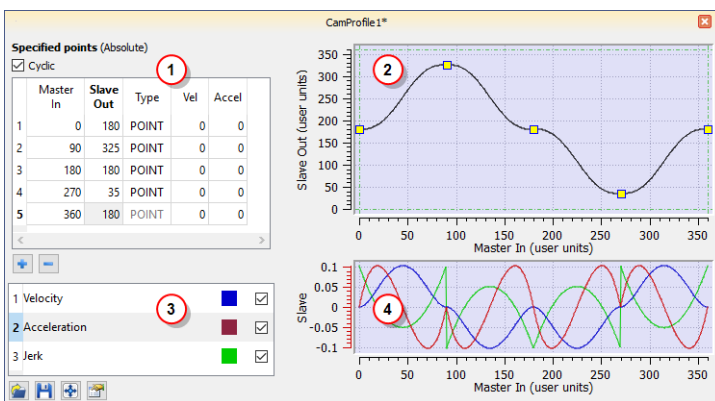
CamProfile1*

Specified points (Absolute)

Cyclic

1

|   | Master In | Slave Out | Type | Vel | Accel |
|---|---|---|---|---|---|
| 1 | 0 | 180 | POINT | 0 | 0 |
| 2 | 90 | 325 | POINT | 0 | 0 |
| 3 | 180 | 180 | POINT | 0 | 0 |
| 4 | 270 | 35 | POINT | 0 | 0 |
| 5 | 360 | 180 | POINT | 0 | 0 |

+ −

1 Velocity
2 Acceleration
3 Jerk

3

2

350
300
250
200
150
100
50
0

Slave Out (user units)

0 50 100 150 200 250 300 350
Master In (user units)

4

0.1
0.05
0
-0.05
-0.1

Slave

0 50 100 150 200 250 300 350
Master In (user units)